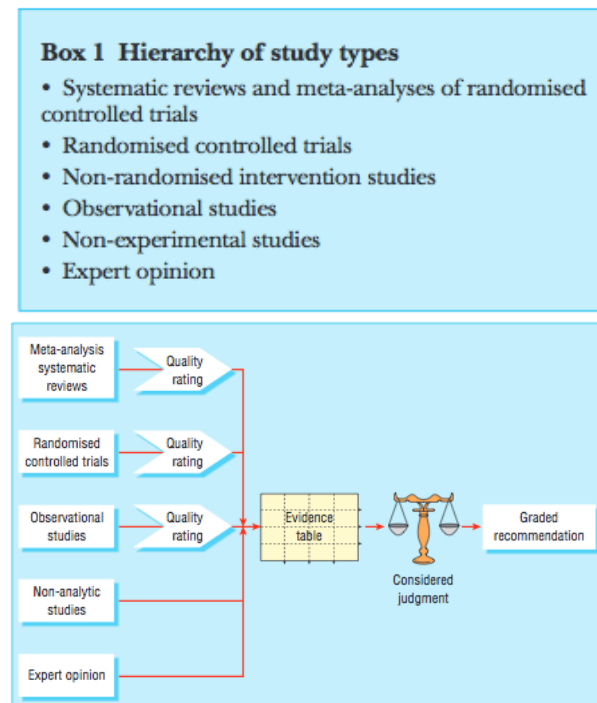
**Box 1 Hierarchy of study types**

- Systematic reviews and meta-analyses of randomised controlled trials
- Randomised controlled trials
- Non-randomised intervention studies
- Observational studies
- Non-experimental studies
- Expert opinion

Meta-analysis systematic reviews

Quality rating

Randomised controlled trials

Quality rating

Observational studies

Quality rating

Non-analytic studies

Expert opinion

Evidence table

Considered judgment

Graded recommendation